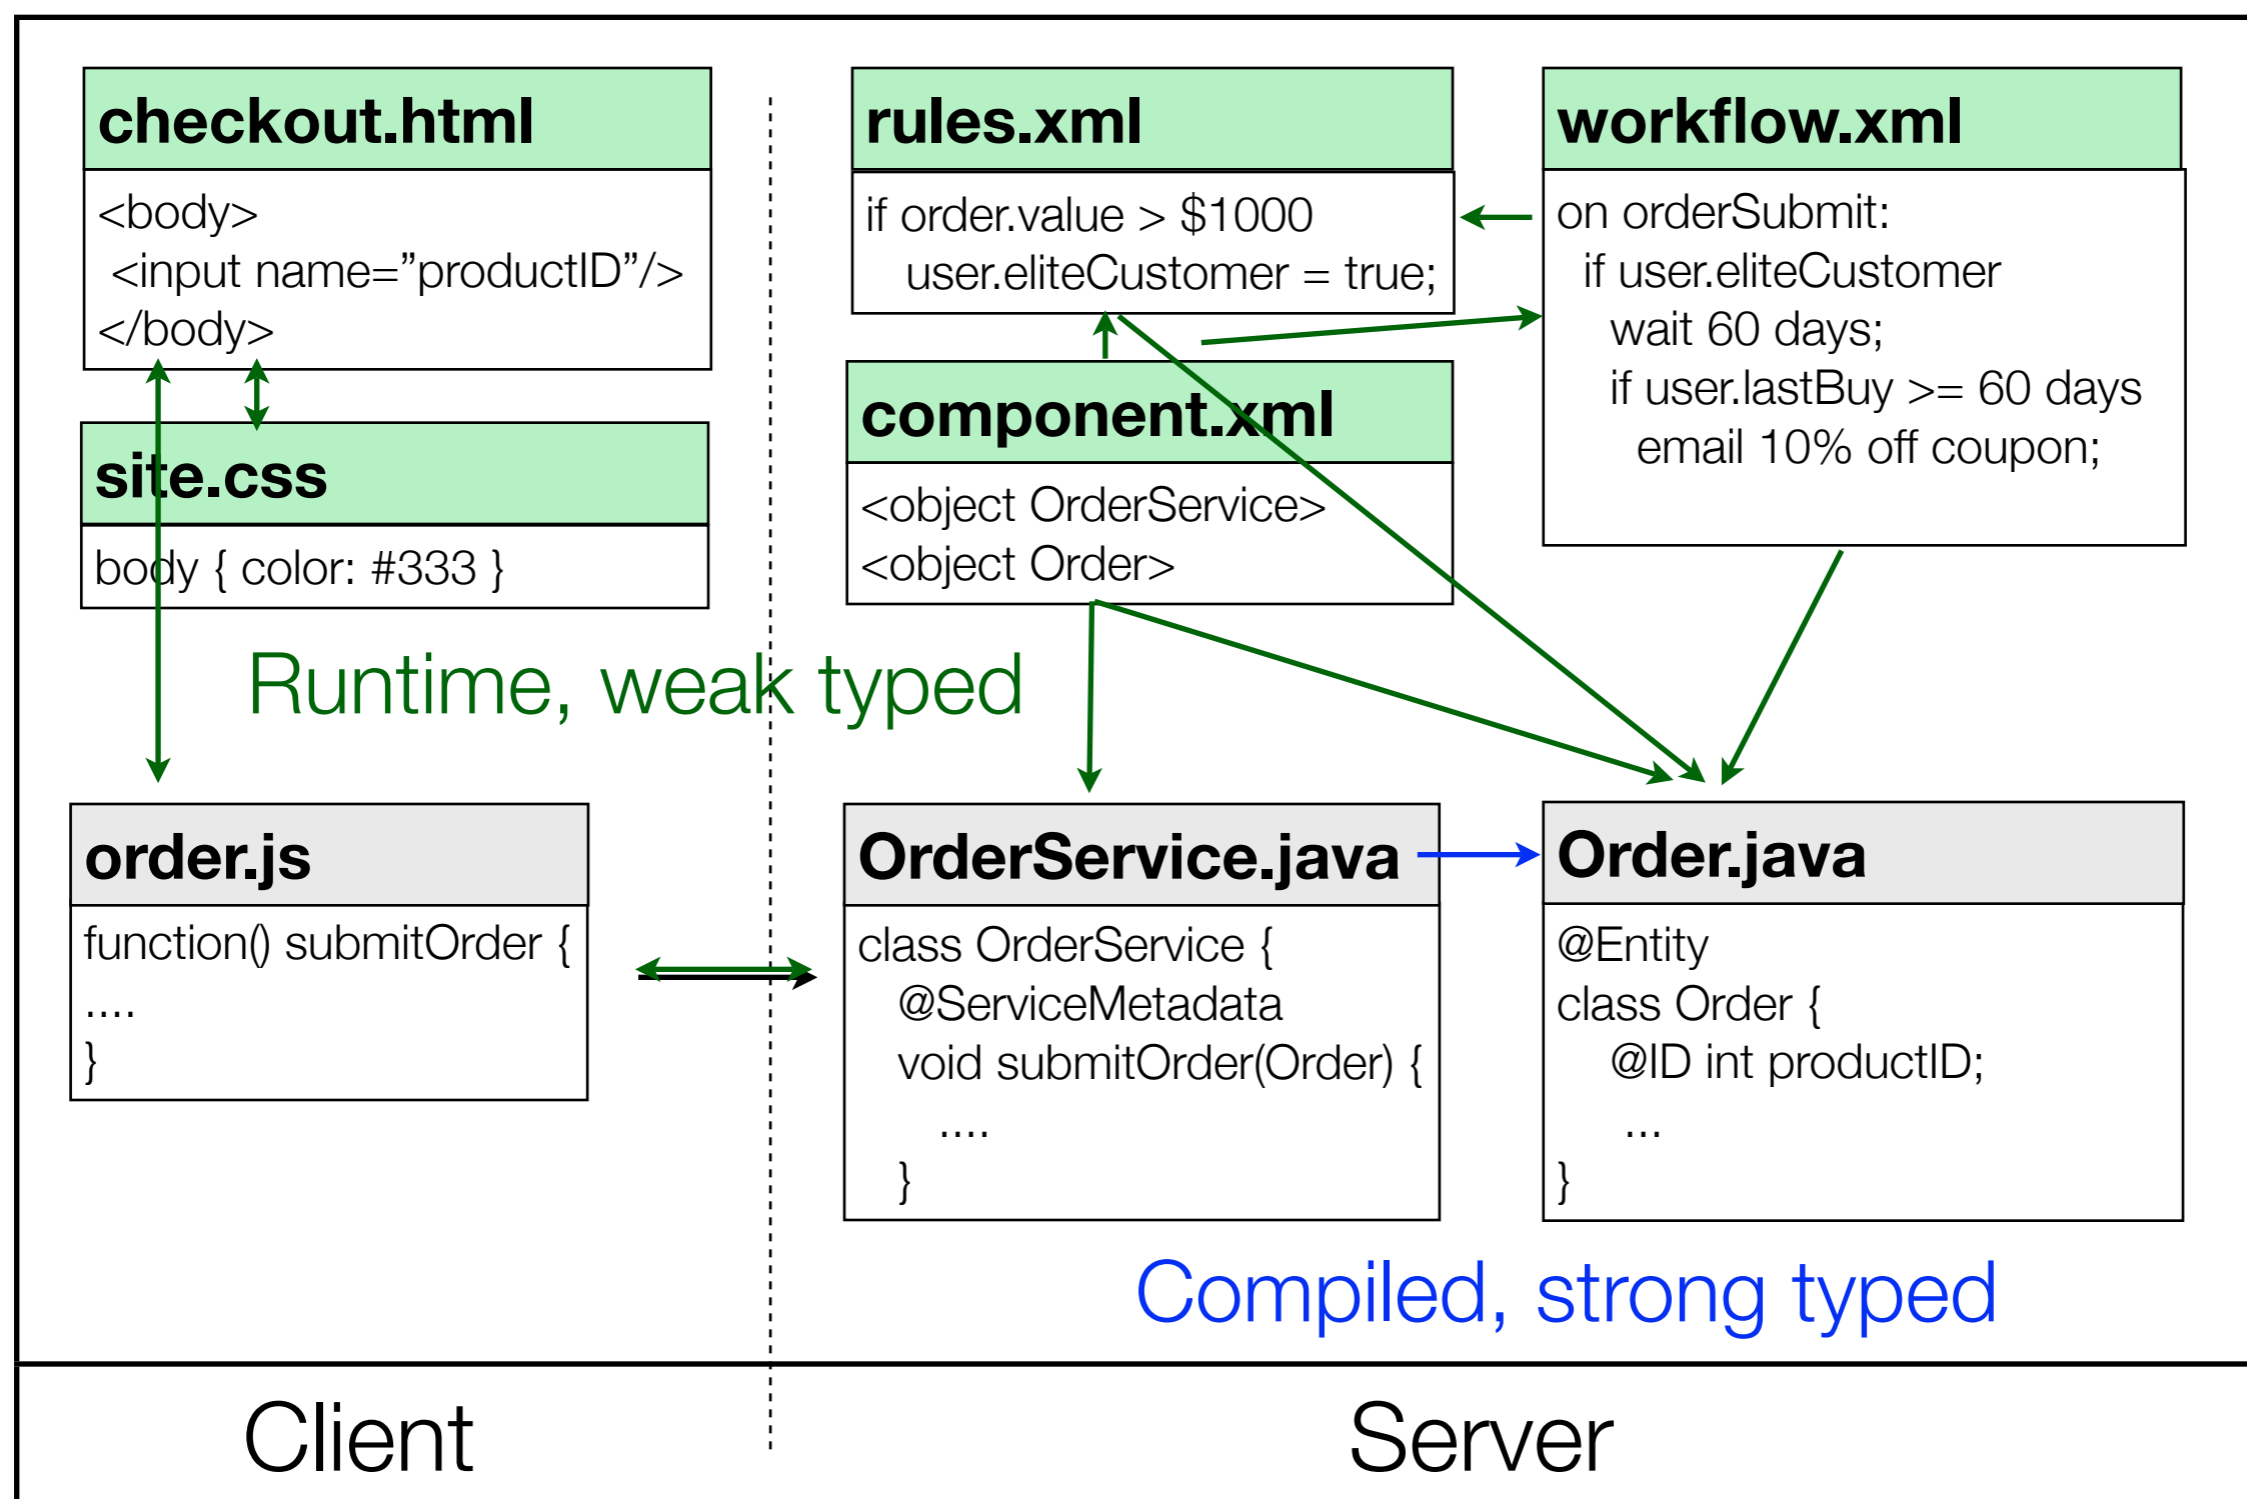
checkout.html

<body>
<input name=”productID”/>
</body>

site.css

body { color: #333 }

rules.xml

if order.value > $1000
user.eliteCustomer = true;

workflow.xml

on orderSubmit:
if user.eliteCustomer
wait 60 days;
if user.lastBuy >= 60 days
email 10% off coupon;

component.xml

<object OrderService>
<object Order>

Runtime, weak typed

order.js

function() submitOrder {
....
}

OrderService.java

class OrderService {
@ServiceMetadata
void submitOrder(Order) {
....
}

Order.java

@Entity
class Order {
@ID int productID;
...
}

Compiled, strong typed

Client

Server